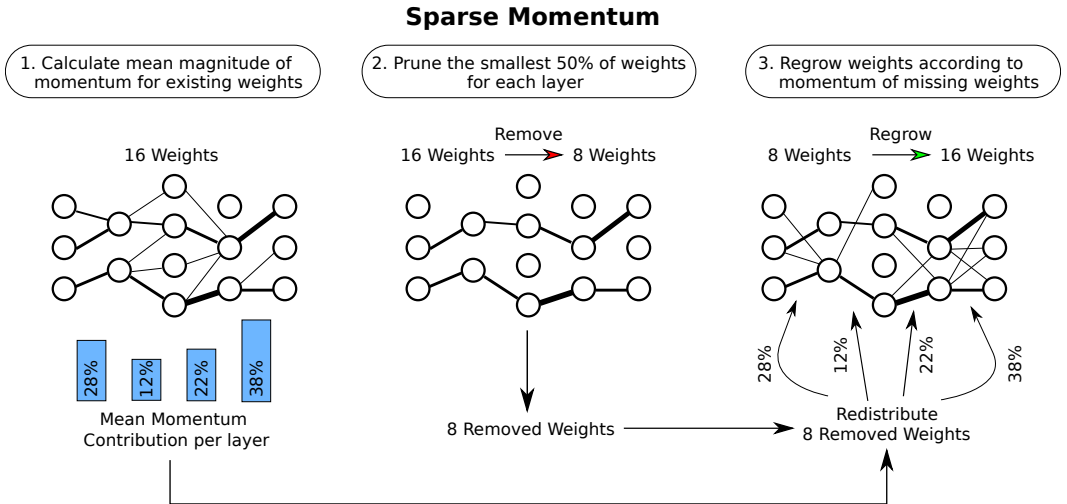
Sparse Momentum

1. Calculate mean magnitude of momentum for existing weights

2. Prune the smallest 50% of weights for each layer

3. Regrow weights according to momentum of missing weights

16 Weights

Remove
16 Weights → 8 Weights

Regrow
8 Weights → 16 Weights

28%
12%
22%
38%

Mean Momentum Contribution per layer

8 Removed Weights

28%
12%
22%
38%

Redistribute
8 Removed Weights